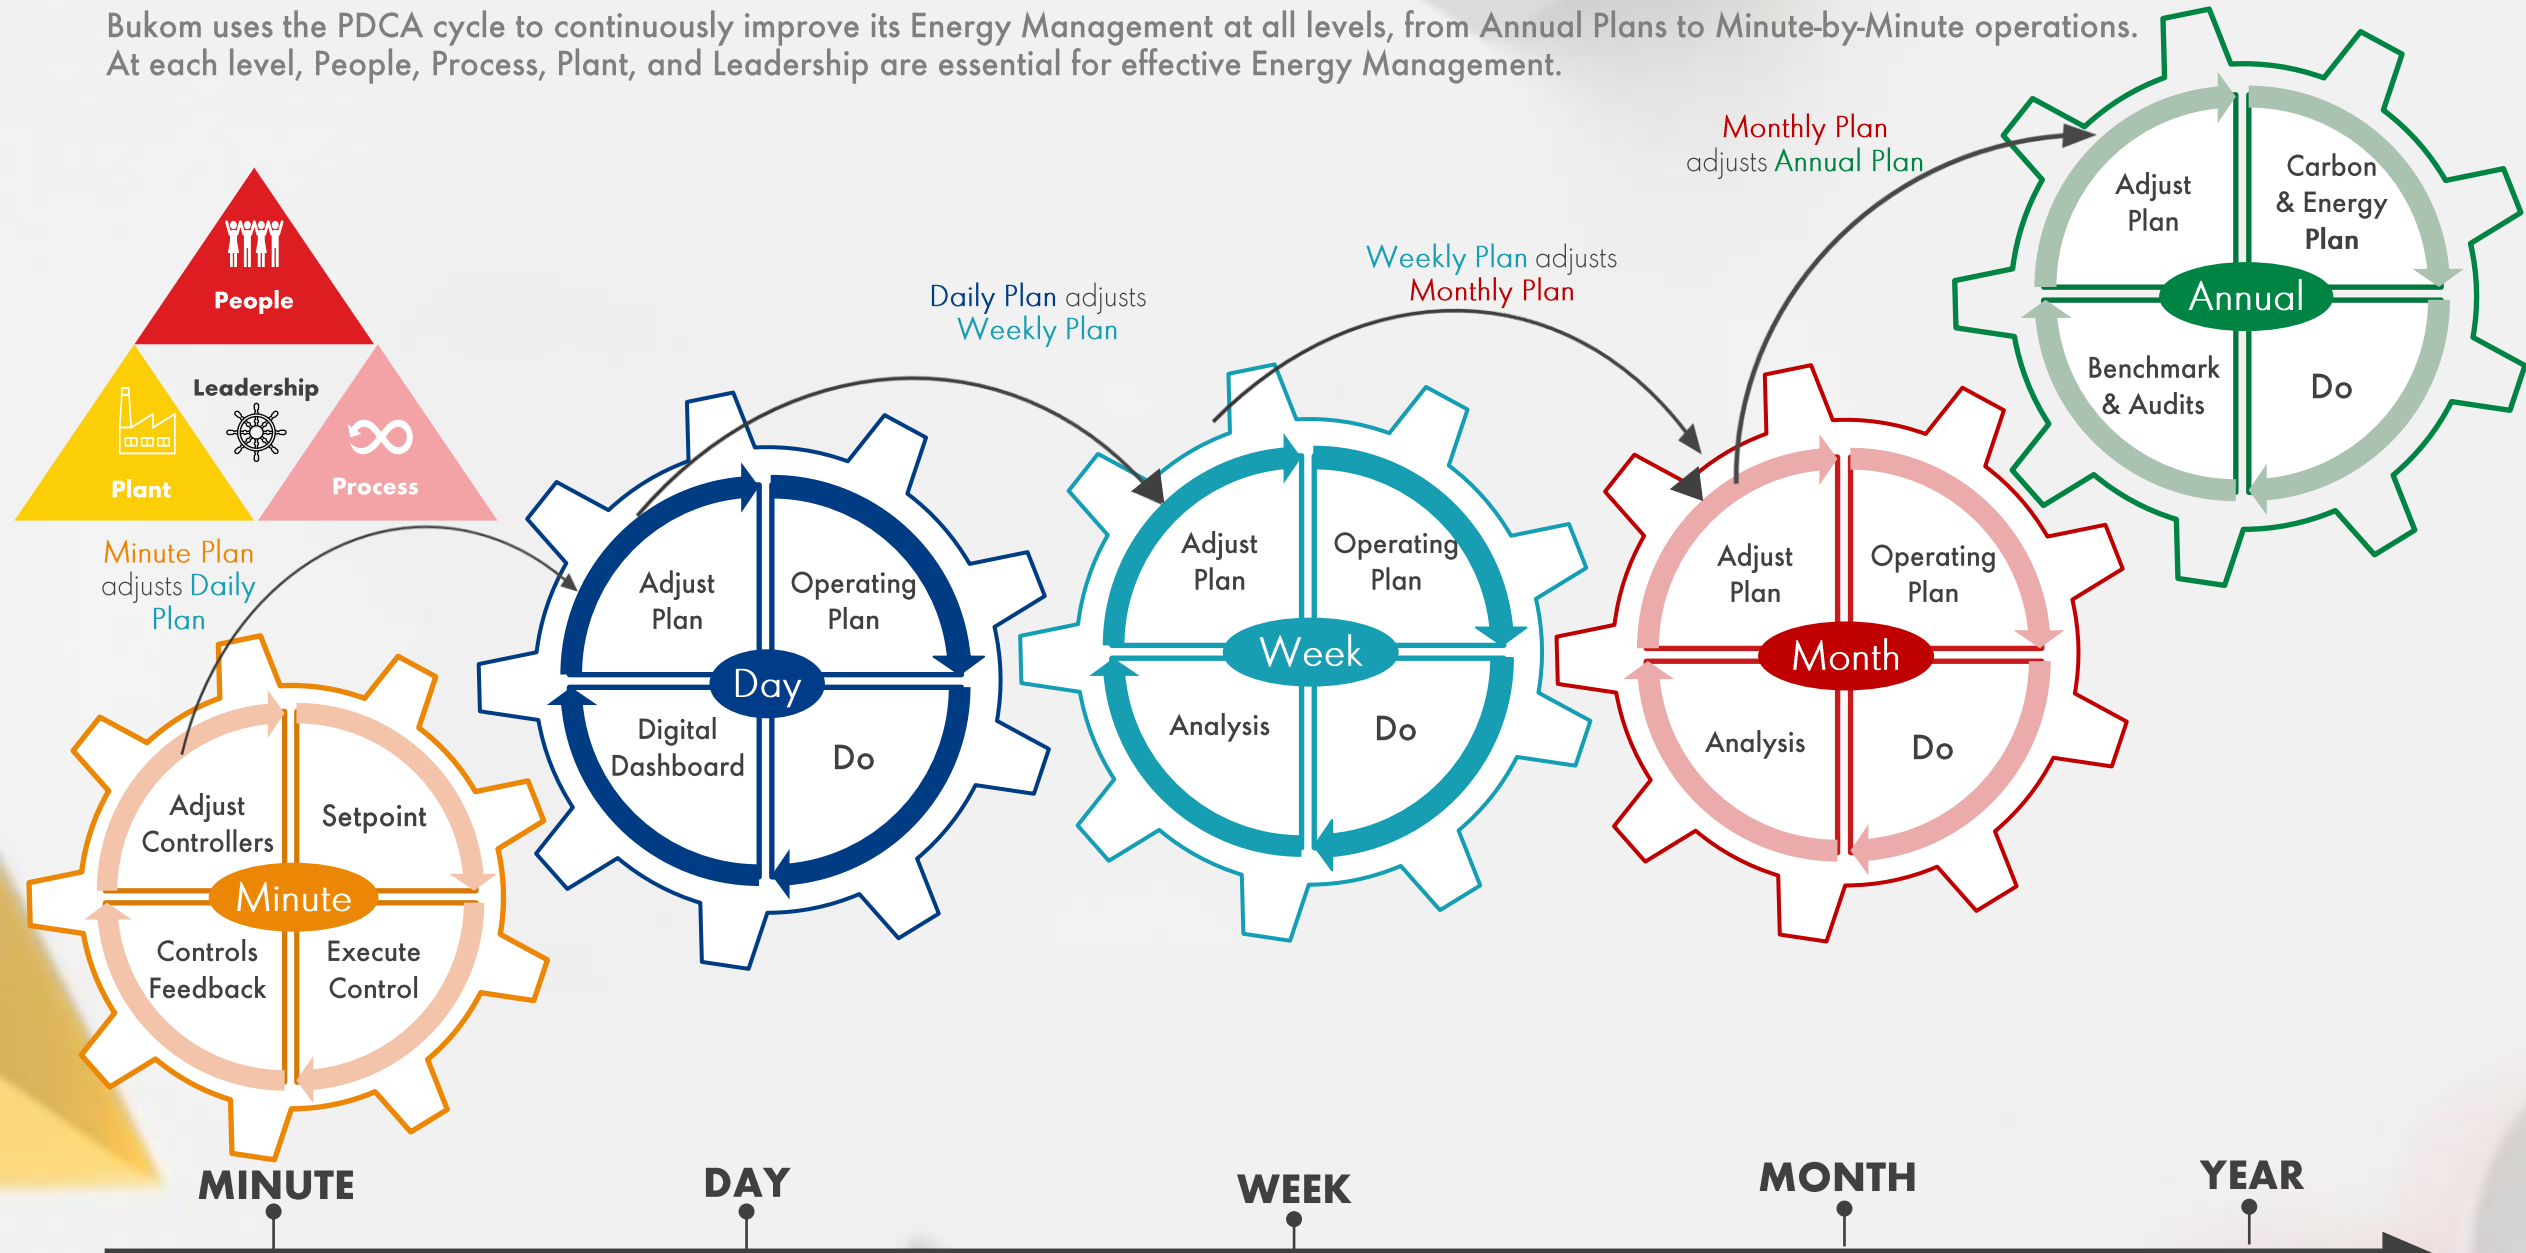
Bukom uses the PDCA cycle to continuously improve its Energy Management at all levels, from Annual Plans to Minute-by-Minute operations. At each level, People, Process, Plant, and Leadership are essential for effective Energy Management.

People

Leadership

Plant

Process

Minute Plan adjusts Daily Plan

Daily Plan adjusts Weekly Plan

Weekly Plan adjusts Monthly Plan

Monthly Plan adjusts Annual Plan

Adjust Controllers

Setpoint

Minute

Controls Feedback

Execute Control

Adjust Plan

Operating Plan

Day

Digital Dashboard

Do

Adjust Plan

Operating Plan

Week

Analysis

Do

Adjust Plan

Operating Plan

Month

Analysis

Do

Adjust Plan

Carbon & Energy Plan

Annual

Benchmark & Audits

Do

MINUTE

DAY

WEEK

MONTH

YEAR